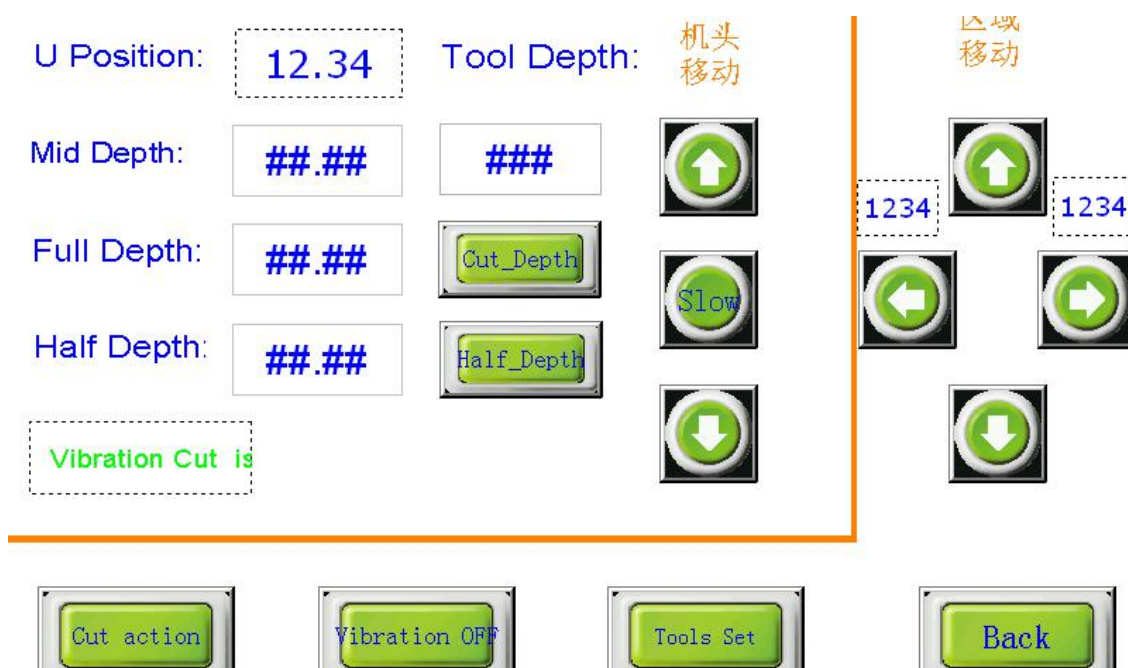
U Position: 12.34

Tool Depth:

机头
移动

区域
移动

Mid Depth: ##.##

###

Full Depth: ##.##

Cut_Depth

Half Depth: ##.##

Half_Depth

Vibration Cut is

1234

1234

Slow

Cut action

Vibration OFF

Tools Set

Back